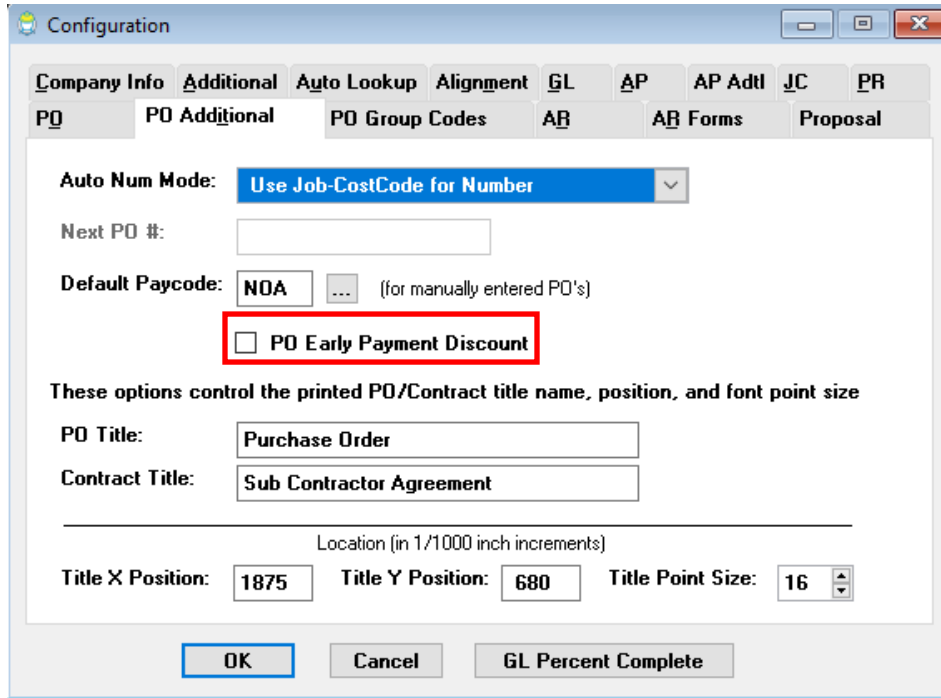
Configuration

Company Info | Additional | Auto Lookup | Alignment | GL | AP | AP Adtl | JC | PR
PO | PO Additional | PO Group Codes | AR | AR Forms | Proposal

Auto Num Mode: Use Job-CostCode for Number

Next PO #:

Default Paycode: NOA ... (for manually entered PO's)

PO Early Payment Discount

These options control the printed PO/Contract title name, position, and font point size

PO Title: Purchase Order

Contract Title: Sub Contractor Agreement

Location (in 1/1000 inch increments)

Title X Position: 1875 Title Y Position: 680 Title Point Size: 16

OK Cancel GL Percent Complete